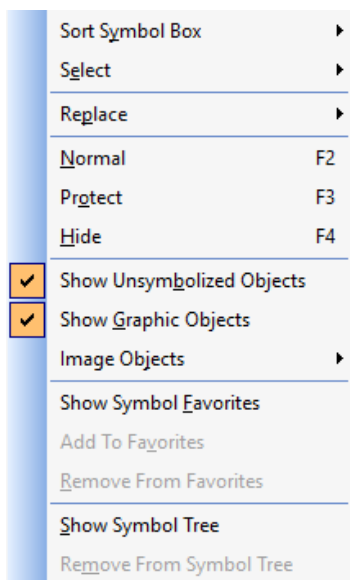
Sort Symbol Box
Select
Replace
Normal F2
Protect F3
Hide F4
Show Unsymbolized Objects
Show Graphic Objects
Image Objects
Show Symbol Favorites
Add To Favorites
Remove From Favorites
Show Symbol Tree
Remove From Symbol Tree